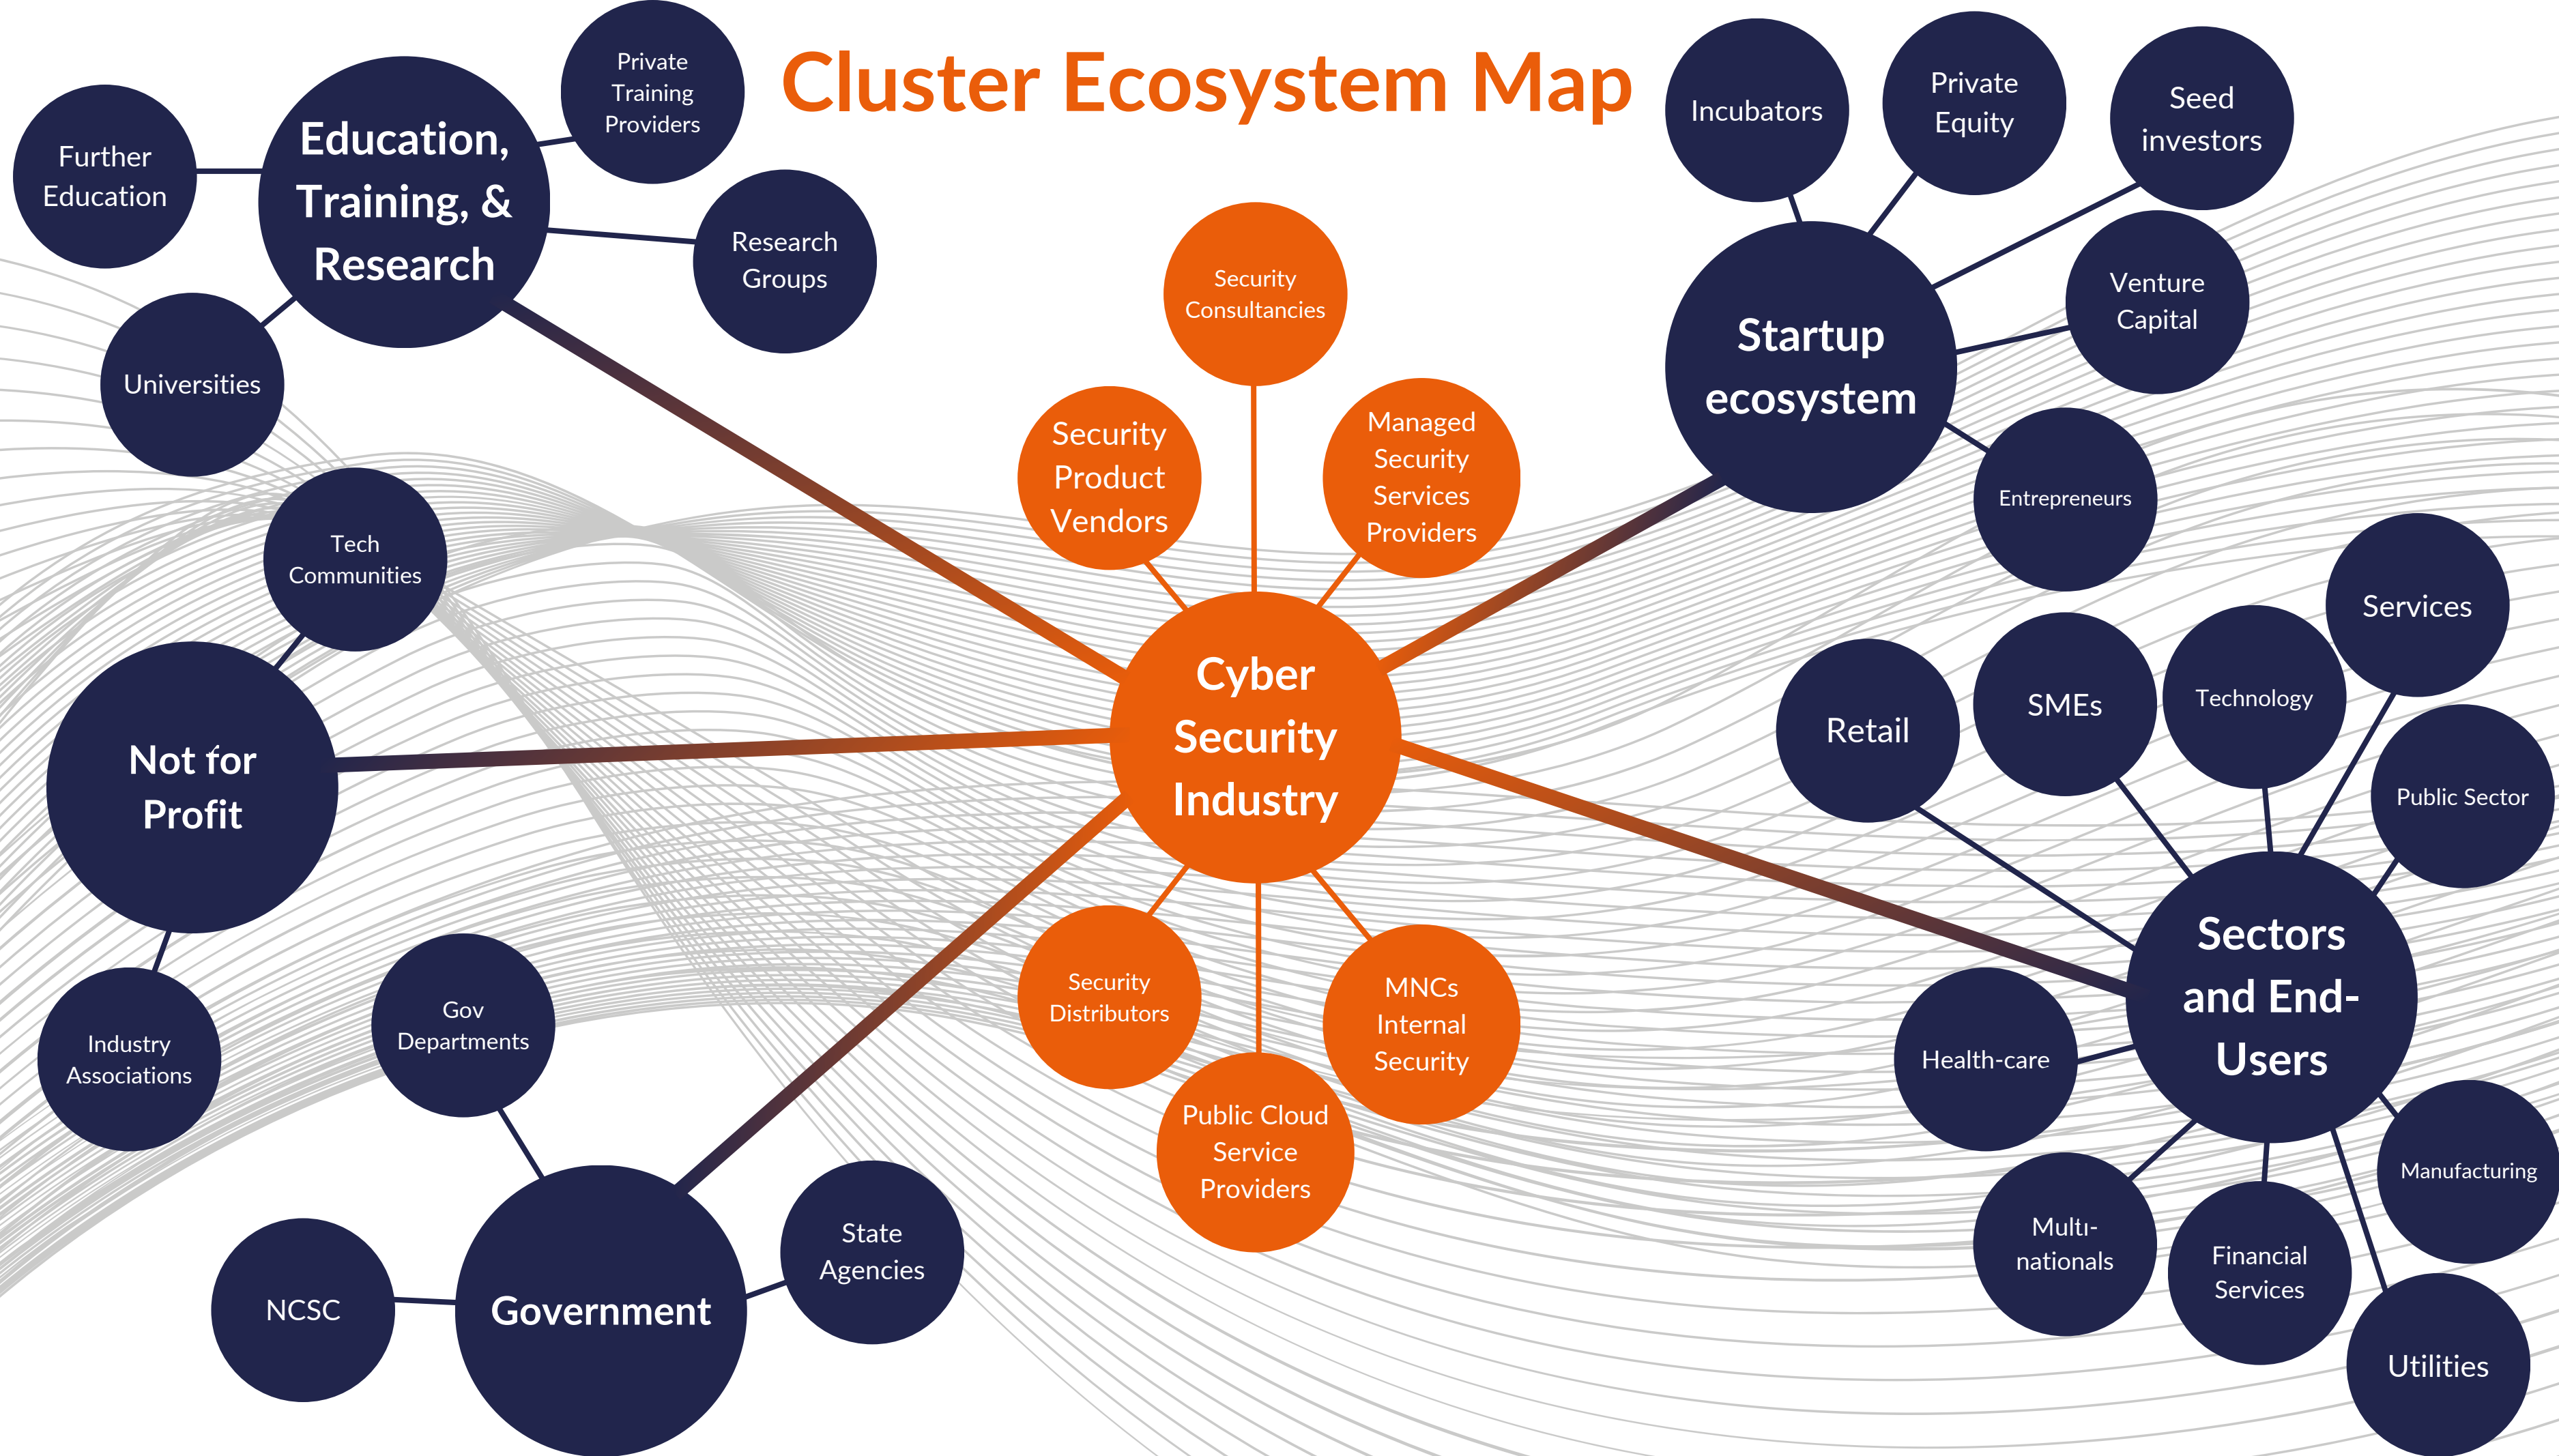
Cluster Ecosystem Map

Further Education

Education, Training, & Research

Private Training Providers

Research Groups

Universities

Tech Communities

Not for Profit

Industry Associations

Gov Departments

Government

NCSC

State Agencies

Security Consultancies

Security Product Vendors

Managed Security Services Providers

Cyber Security Industry

Security Distributors

MNCs Internal Security

Public Cloud Service Providers

Incubators

Private Equity

Seed investors

Startup ecosystem

Venture Capital

Entrepreneurs

Services

Retail

SMEs

Technology

Public Sector

Sectors and End-Users

Health-care

Manufacturing

Multi-nationals

Financial Services

Utilities